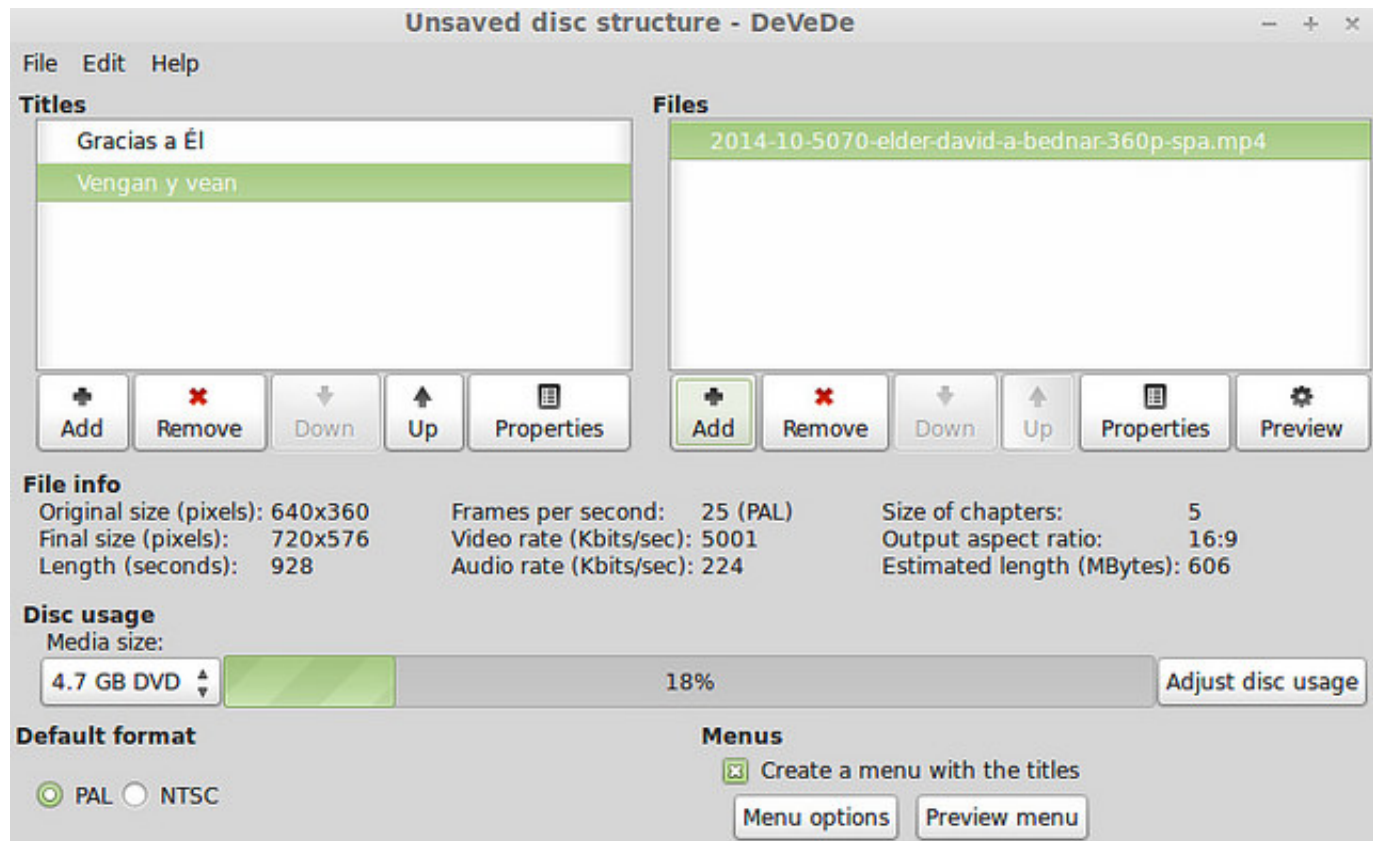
Unsaved disc structure - DeVeDe

File Edit Help

Titles

Gracias a Él

Vengan y vean

Add Remove Down Up Properties

Files

2014-10-5070-elder-david-a-bednar-360p-spa.mp4

Add Remove Down Up Properties Preview

File info

| | | | | | |
|---|---|---|---|---|---|
| Original size (pixels): | 640x360 | Frames per second: | 25 (PAL) | Size of chapters: | 5 |
| Final size (pixels): | 720x576 | Video rate (Kbits/sec): | 5001 | Output aspect ratio: | 16:9 |
| Length (seconds): | 928 | Audio rate (Kbits/sec): | 224 | Estimated length (MBytes): | 606 |

Disc usage

Media size:

4.7 GB DVD

18%

Adjust disc usage

Default format

PAL NTSC

Menus

Create a menu with the titles

Menu options Preview menu